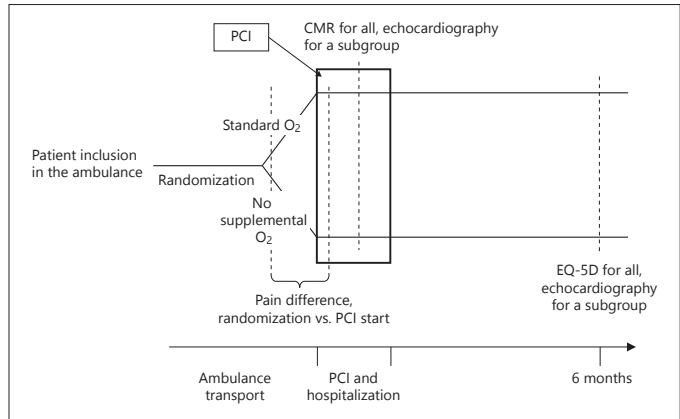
PCI

CMR for all, echocardiography for a subgroup

Standard $O_2$

Patient inclusion in the ambulance

Randomization

No supplemental $O_2$

Pain difference, randomization vs. PCI start

EQ-5D for all, echocardiography for a subgroup

Ambulance transport

PCI and hospitalization

6 months